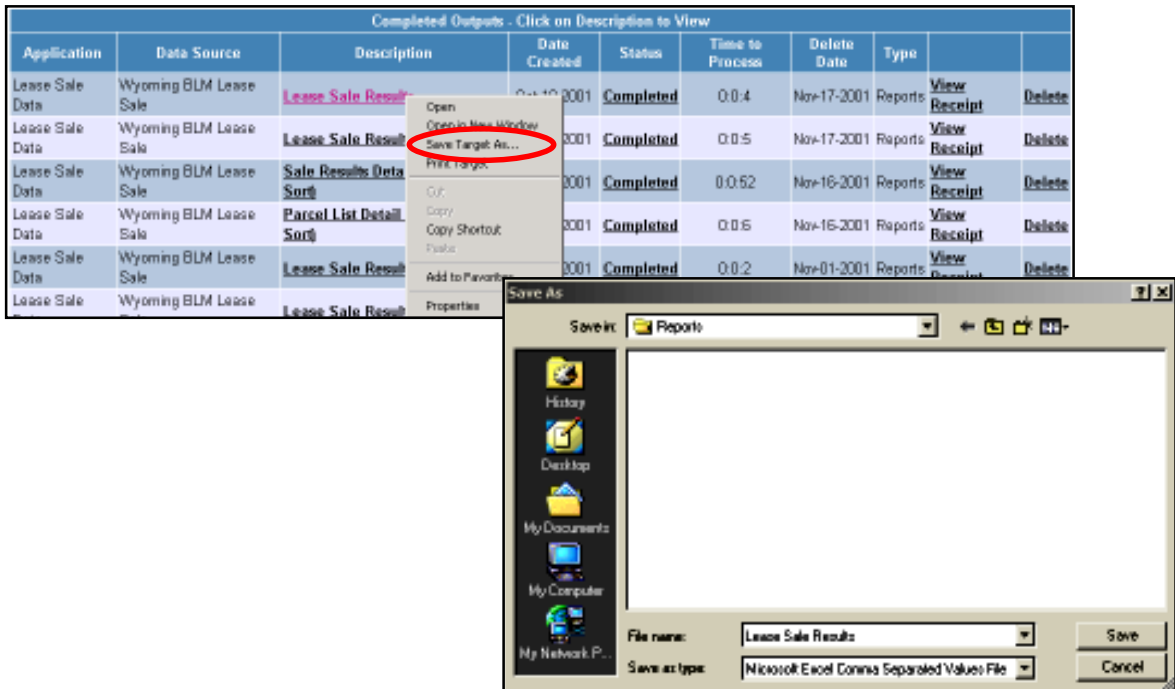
Completed Outputs - Click on Description to View

| Application | Data Source | Description | Date Created | Status | Time to Process | Delete Date | Type | | |
|---|---|---|---|---|---|---|---|---|---|
| Lease Sale Data | Wyoming BLM Lease Sale | Lease Sale Results | Oct-18-2001 | Completed | 0:0:4 | Nov-17-2001 | Reports | View Receipt | Delete |
| Lease Sale Data | Wyoming BLM Lease Sale | Lease Sale Result | 2001 | Completed | 0:0:5 | Nov-17-2001 | Reports | View Receipt | Delete |
| Lease Sale Data | Wyoming BLM Lease Sale | Sale Results Deta Sort) | 2001 | Completed | 0:0:52 | Nov-16-2001 | Reports | View Receipt | Delete |
| Lease Sale Data | Wyoming BLM Lease Sale | Parcel List Detail Sort) | 2001 | Completed | 0:0:6 | Nov-16-2001 | Reports | View Receipt | Delete |
| Lease Sale Data | Wyoming BLM Lease Sale | Lease Sale Result | 2001 | Completed | 0:0:2 | Nov-01-2001 | Reports | View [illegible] | Delete |
| Lease Sale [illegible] | Wyoming BLM Lease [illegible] | Lease Sale Result | | | | | | | |

Open
Open in New Window
Save Target As...
Print Target
Cut
Copy
Copy Shortcut
Paste
Add to Favorites...
Properties

Save As
?
Save in: Reports
History
Desktop
My Documents
My Computer
My Network P...
File name: Lease Sale Results
Save as type: Microsoft Excel Comma Separated Values File
Save
Cancel